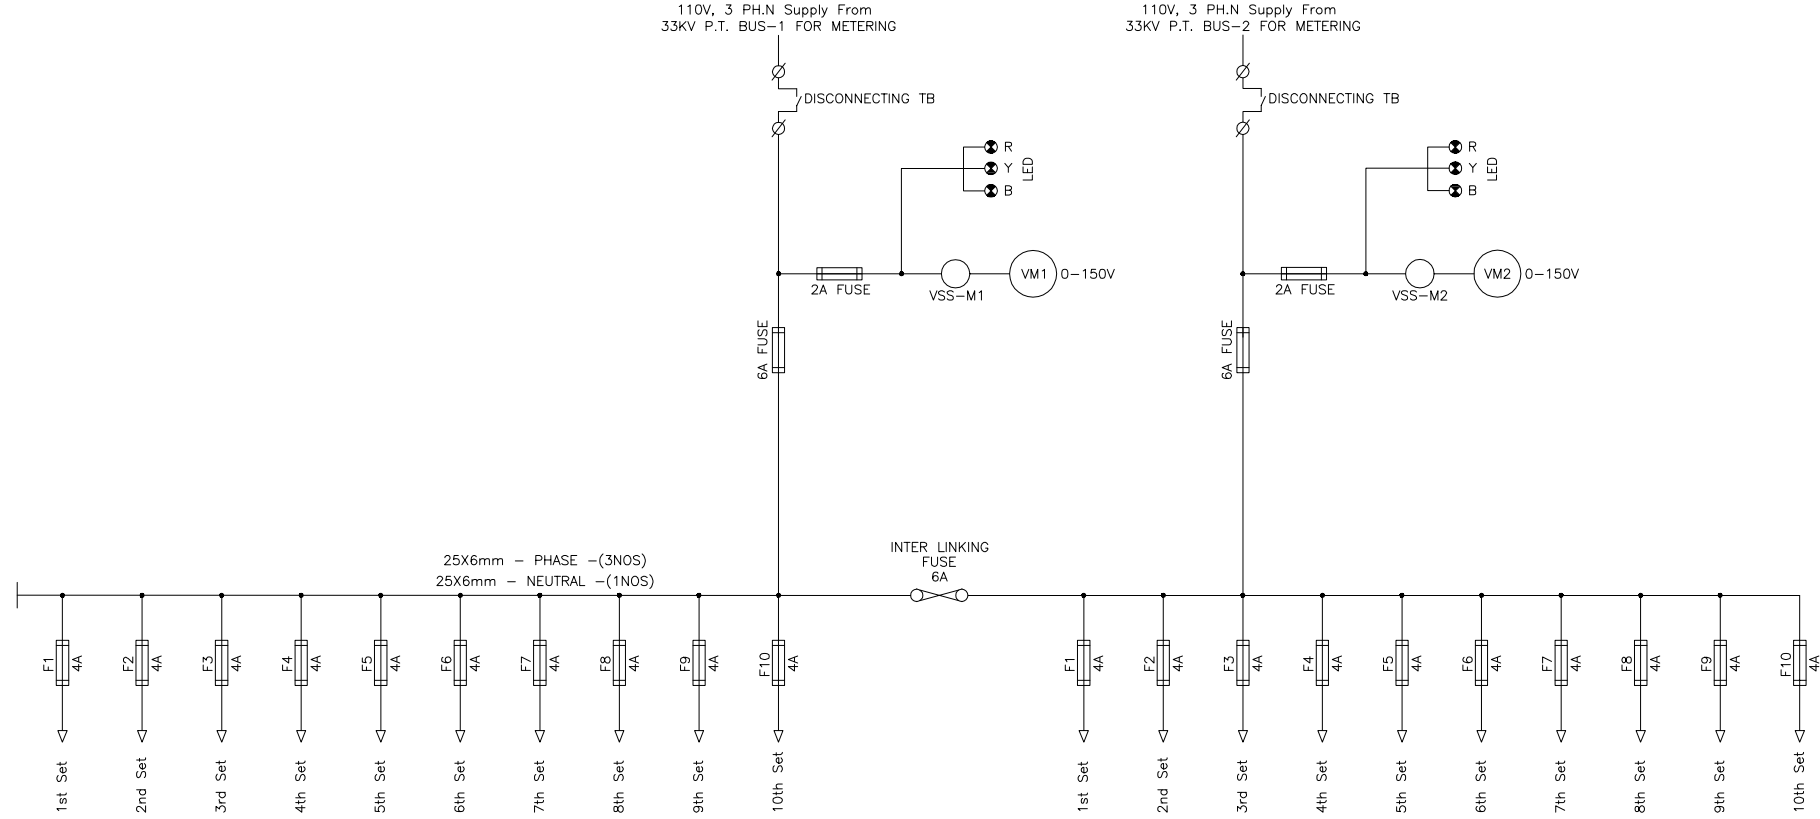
110V, 3 PH.N Supply From
33KV P.T. BUS-1 FOR METERING

DISCONNECTING TB

R
Y
B
LED

2A FUSE
VSS-M1
VM1
0-150V

6A FUSE

110V, 3 PH.N Supply From
33KV P.T. BUS-2 FOR METERING

DISCONNECTING TB

R
Y
B
LED

2A FUSE
VSS-M2
VM2
0-150V

6A FUSE

25X6mm - PHASE -(3NOS)
25X6mm - NEUTRAL -(1NOS)

INTER LINKING
FUSE
6A

F1 4A
F2 4A
F3 4A
F4 4A
F5 4A
F6 4A
F7 4A
F8 4A
F9 4A
F10 4A

1st Set
2nd Set
3rd Set
4th Set
5th Set
6th Set
7th Set
8th Set
9th Set
10th Set

F1 4A
F2 4A
F3 4A
F4 4A
F5 4A
F6 4A
F7 4A
F8 4A
F9 4A
F10 4A

1st Set
2nd Set
3rd Set
4th Set
5th Set
6th Set
7th Set
8th Set
9th Set
10th Set